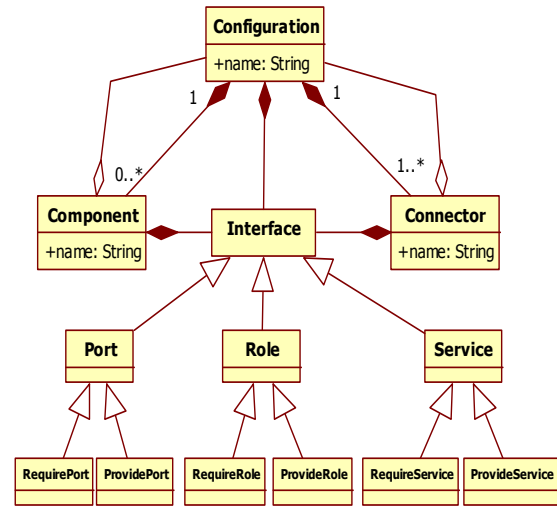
Configuration
+name: String

1
1
0..*
1..*

Component
+name: String

Interface

Connector
+name: String

Port

Role

Service

RequirePort
ProvidePort
RequireRole
ProvideRole
RequireService
ProvideService